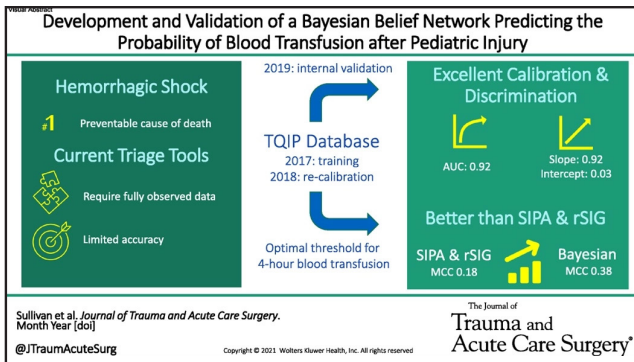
Visual Abstract

Development and Validation of a Bayesian Belief Network Predicting the Probability of Blood Transfusion after Pediatric Injury

Hemorrhagic Shock

#1 Preventable cause of death

Current Triage Tools

Require fully observed data

Limited accuracy

2019: internal validation

TQIP Database
2017: training
2018: re-calibration

Optimal threshold for 4-hour blood transfusion

Excellent Calibration & Discrimination

AUC: 0.92

Slope: 0.92
Intercept: 0.03

Better than SIPA & rSIG

SIPA & rSIG
MCC 0.18

Bayesian
MCC 0.38

Sullivan et al. *Journal of Trauma and Acute Care Surgery*. Month Year [doi]

The Journal of
Trauma and Acute Care Surgery®

@JTraumAcuteSurg

Copyright © 2021 Wolters Kluwer Health, Inc. All rights reserved